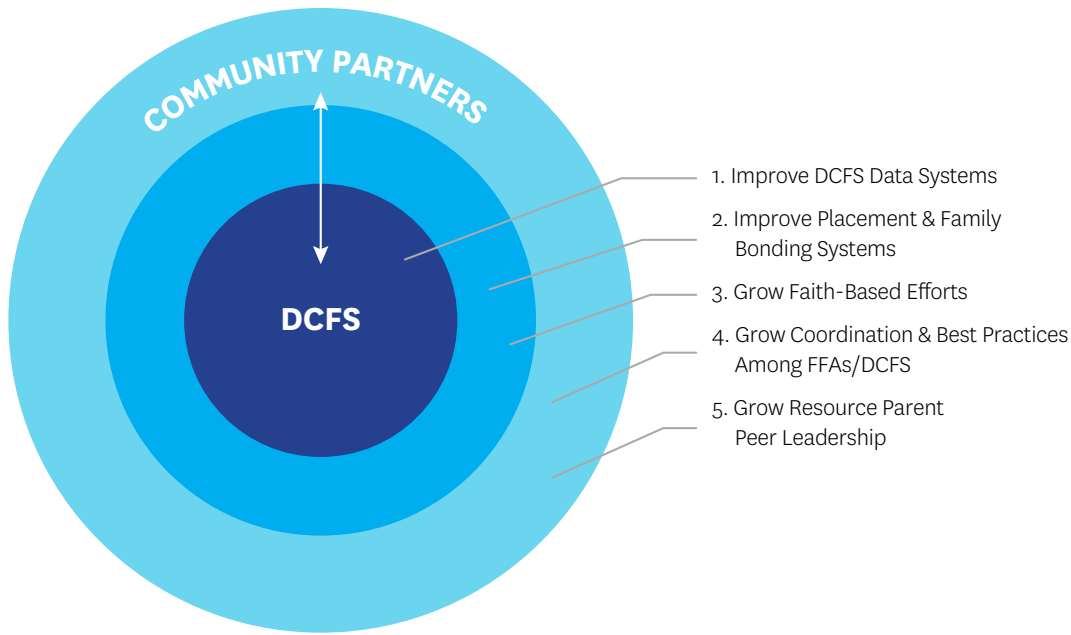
COMMUNITY PARTNERS

DCFS

1. Improve DCFS Data Systems

2. Improve Placement & Family Bonding Systems

3. Grow Faith-Based Efforts

4. Grow Coordination & Best Practices Among FFAs/DCFS

5. Grow Resource Parent Peer Leadership